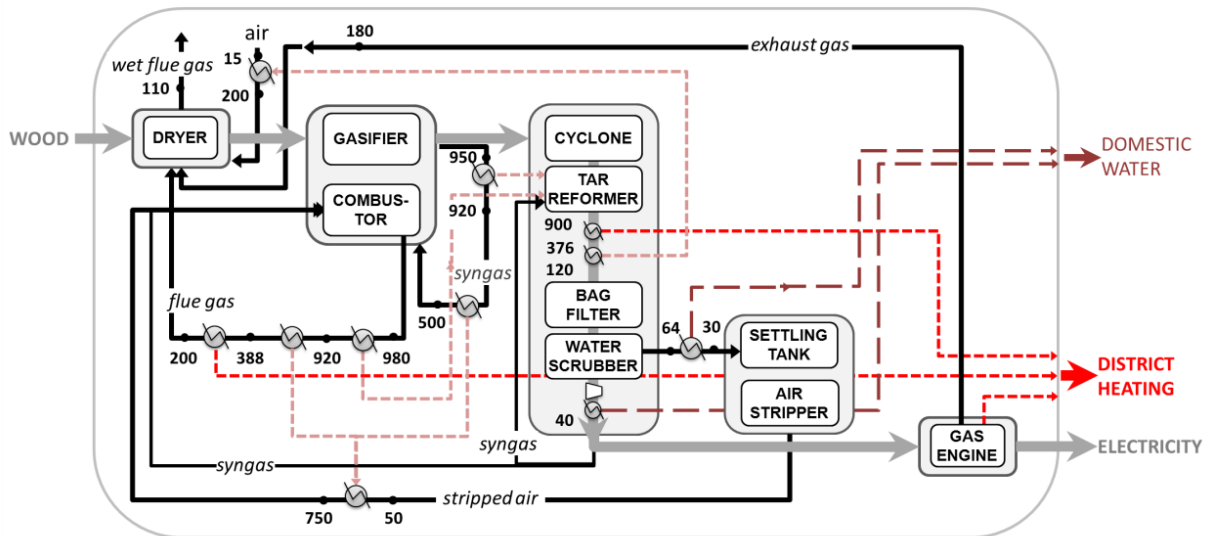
air
180
exhaust gas
wet flue gas
15
110
200
WOOD
DRYER
GASIFIER
CYCLONE
DOMESTIC WATER
950
TAR REFORMER
COMBUSTOR
920
900
376
syngas
120
BAG FILTER
flue gas
500
64
30
SETTLING TANK
WATER SCRUBBER
200
388
920
980
DISTRICT HEATING
AIR STRIPPER
40
syngas
GAS ENGINE
ELECTRICITY
syngas
stripped air
750
50